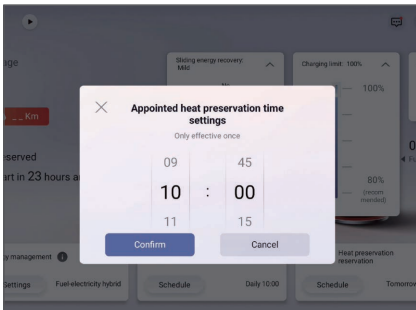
age

__ Km

served

rt in 23 hours a

Sliding energy recovery: Mild

Charging limit: 100%

100%

80% (recommended)

0

Appointed heat preservation time settings

Only effective once

09 45

10 : 00

11 15

Confirm

Cancel

y management

Settings

Fuel-electricity hybrid

Schedule

Daily 10:00

Heat preservation reservation

Schedule

Tomorrov